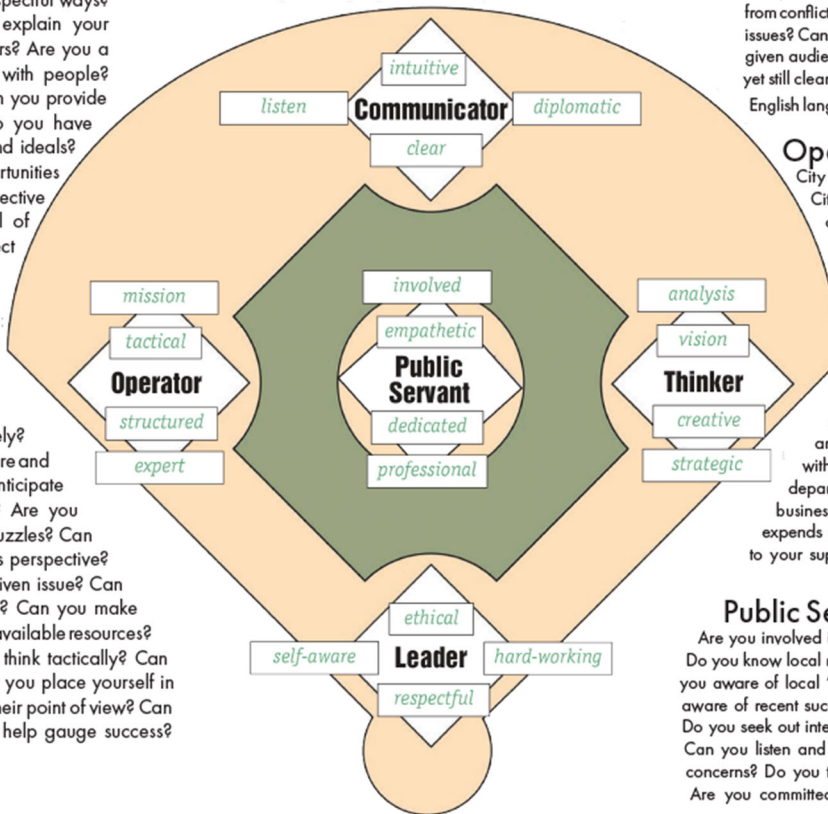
spectful ways? explain your rs? Are you a with people? n you provide o you have d ideals? rtunities ective l of ct

ely? re and nticipate Are you uzzles? Can s perspective? iven issue? Can ? Can you make available resources? think tactically? Can you place yourself in heir point of view? Can help gauge success?

from conflic issues? Can given audie yet still clea English lang

Op City Cit

an with depa busine expends to your sup

Public Se
Are you involved Do you know local you aware of local aware of recent suc Do you seek out inte Can you listen and concerns? Do you Are you committe

intuitive
listen
Communicator
diplomatic
clear

mission
tactical
Operator
structured
expert

involved
empathetic
Public Servant
dedicated
professional

analysis
vision
Thinker
creative
strategic

ethical
self-aware
Leader
hard-working
respectful